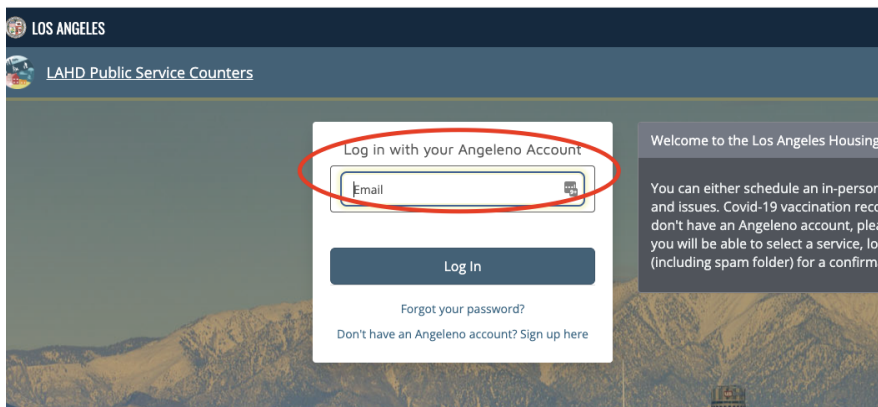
LOS ANGELES

LAHD Public Service Counters

Log in with your Angeleno Account

Email

Log In

Forgot your password?

Don't have an Angeleno account? Sign up here

Welcome to the Los Angeles Housing

You can either schedule an in-person and issues. Covid-19 vaccination rec don't have an Angeleno account, ple you will be able to select a service, lo (including spam folder) for a confirm